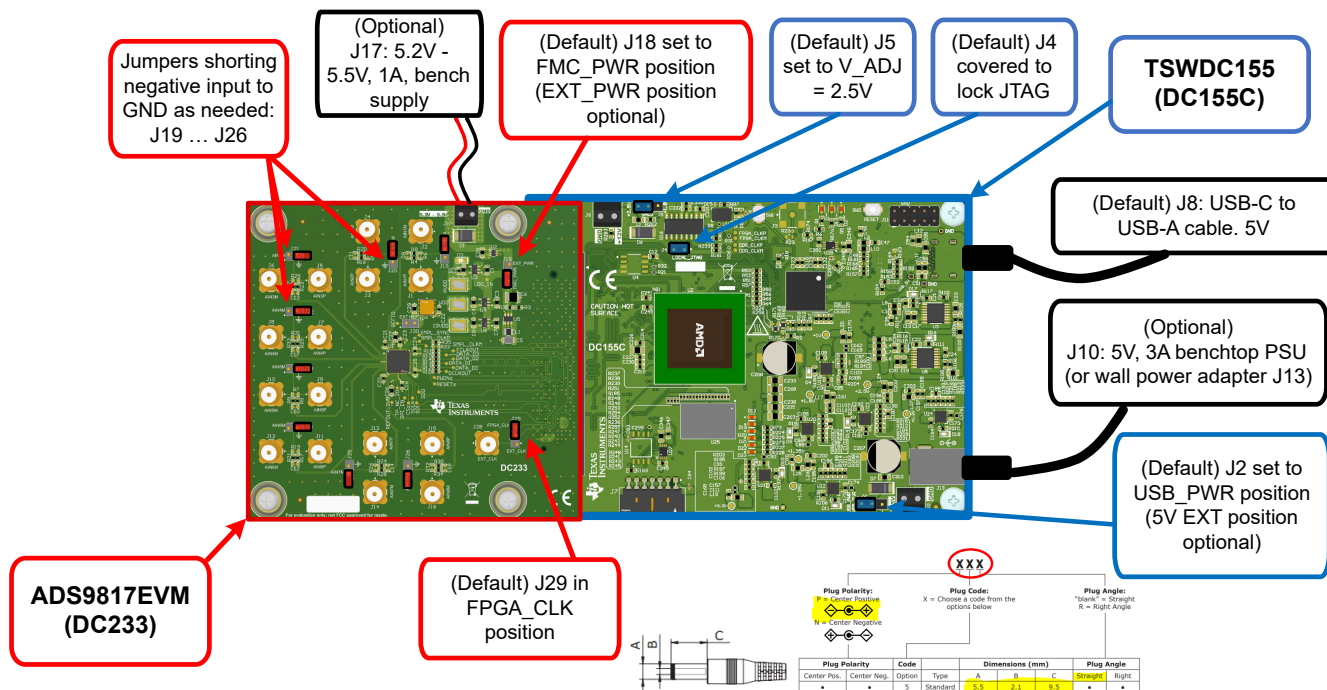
Jumpers shorting negative input to GND as needed: J19 … J26

(Optional) J17: 5.2V - 5.5V, 1A, bench supply

(Default) J18 set to FMC_PWR position (EXT_PWR position optional)

(Default) J5 set to V_ADJ = 2.5V

(Default) J4 covered to lock JTAG

TSWDC155 (DC155C)

(Default) J8: USB-C to USB-A cable. 5V

(Optional) J10: 5V, 3A benchtop PSU (or wall power adapter J13)

(Default) J2 set to USB_PWR position (5V EXT position optional)

ADS9817EVM (DC233)

(Default) J29 in FPGA_CLK position

DC233

DC155C

CAUTION HOT SURFACE

TEXAS INSTRUMENTS

XXX

Plug Polarity:
P = Center Positive
N = Center Negative

Plug Code:
X = Choose a code from the options below

Plug Angle:
"blank" = Straight
R = Right Angle

A B C

| Plug Polarity | | Code | Dimensions (mm) | | | | Plug Angle | |
|---|---|---|---|---|---|---|---|---|
| Center Pos. | Center Neg. | Option | Type | A | B | C | Straight | Right |
| • | • | 5 | Standard | 5.5 | 2.1 | 9.5 | • | • |